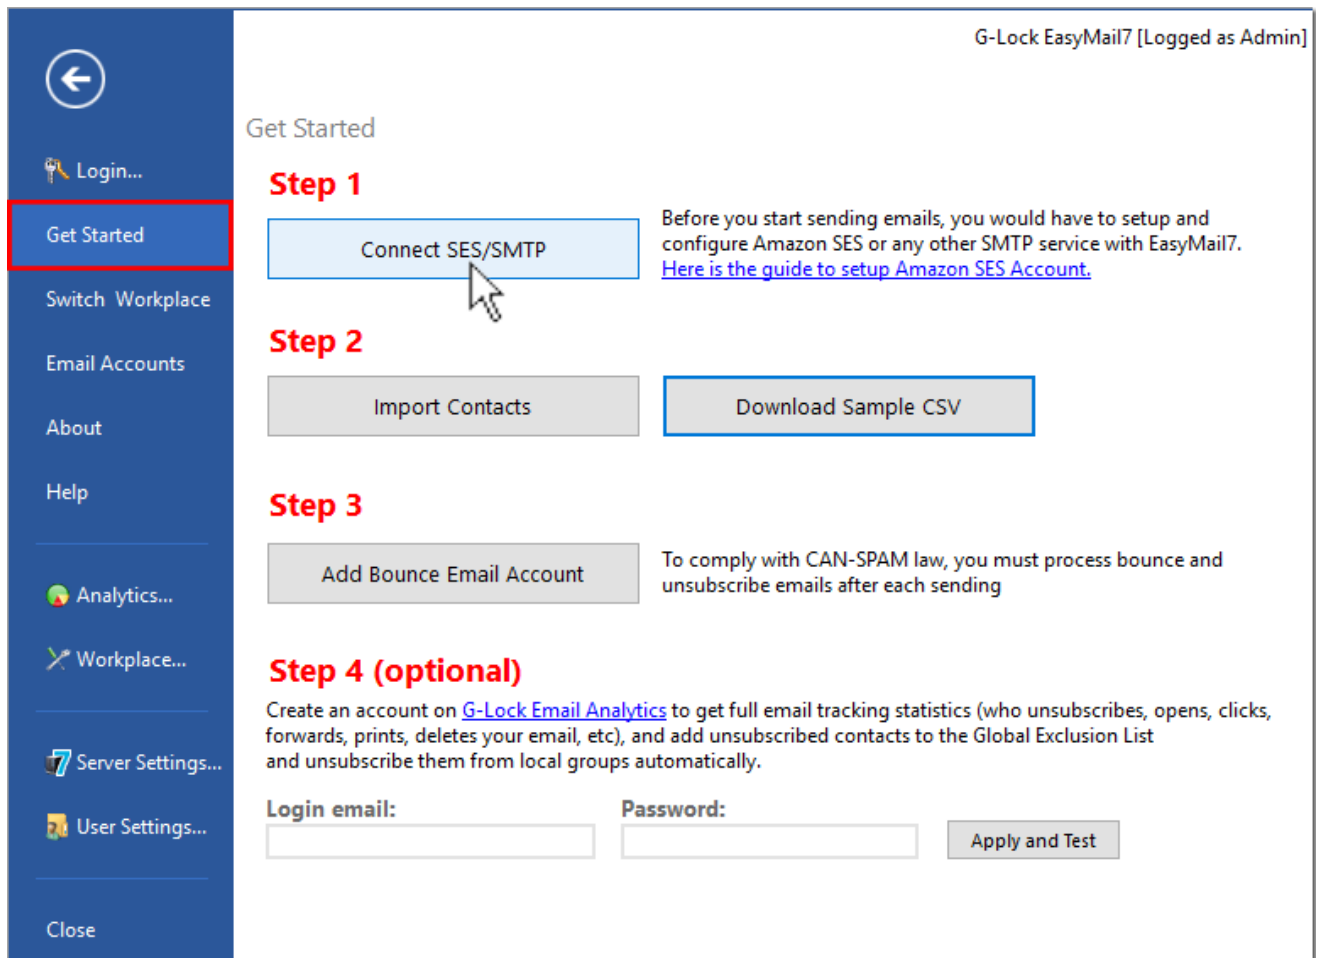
Login...

Get Started

Switch Workplace

Email Accounts

About

Help

Analytics...

Workplace...

Server Settings...

User Settings...

Close

G-Lock EasyMail7 [Logged as Admin]

Get Started

Step 1

Connect SES/SMTP

Before you start sending emails, you would have to setup and configure Amazon SES or any other SMTP service with EasyMail7. Here is the guide to setup Amazon SES Account.

Step 2

Import Contacts

Download Sample CSV

Step 3

Add Bounce Email Account

To comply with CAN-SPAM law, you must process bounce and unsubscribe emails after each sending

Step 4 (optional)

Create an account on G-Lock Email Analytics to get full email tracking statistics (who unsubscribes, opens, clicks, forwards, prints, deletes your email, etc), and add unsubscribed contacts to the Global Exclusion List and unsubscribe them from local groups automatically.

Login email:

Password:

Apply and Test